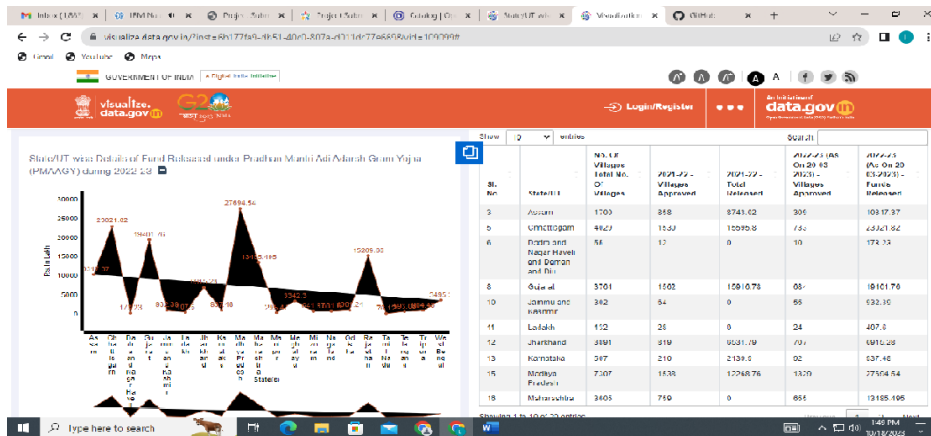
Inbox (1,947) | IBM No | Proje Subm | Project Subm | Catalog | Gi | State/UT-wis | Visualization | GitHub

visualize.data.gov.in/?inst=6b177fa9-8b51-40e0-807a-d311d77e6608#vid=109399#

Gmail YouTube Maps

GOVERNMENT OF INDIA | A Digital India Initiative

visualize. data.gov.in | G20

Login/Register

data.gov.in

State/UT-wise Details of Fund Released under Pradhan Mantri Adi Adarsh Gram Yojna (PMAAGY) during 2022-23

30000
25000
20000
15000
10000
5000
0

Rs in Lakh

23021.82
19161.76
27694.54
13185.195
15209.36
8743.82
7304.54
2451

As sa m | Ch ha tti sg ar h | Da dr a an d Na ga r Ha ve li | Gu jar at | Ja m mu an d Ka sh mi r | La da kh | Jh ar kh an d | Ka rn at ak a | Ma dh ya Pr ad es h | Ma ha ra sh tra | Ma ni pu r | Me gh ala ya | Mi zo ra m | Na ga lan d | Od ish a | Ra ja st ha n | Sik ki m | Ta mil Na du | Te la ng an a | Tri pu ra | We st Be ng al

States/UT

Show 10 entries | Search:

| Sl. No | State/UT | No. of Villages Total No. Of Villages | 2021-22 - Villages Approved | 2021-22 - Total Released | 2022-23 (As On 20-03-2023) - Villages Approved | 2022-23 (As On 20-03-2023) - Funds Released |
|---|---|---|---|---|---|---|
| 3 | Assam | 1703 | 868 | 8743.82 | 306 | 10317.87 |
| 5 | Chhattisgarh | 4029 | 1330 | 15096.8 | 733 | 23021.82 |
| 6 | Dadra and Nagar Haveli and Daman and Diu | 54 | 12 | 0 | 10 | 173.23 |
| 8 | Gujarat | 3701 | 1562 | 15010.78 | 684 | 19161.76 |
| 10 | Jammu and Kashmir | 342 | 84 | 0 | 55 | 932.39 |
| 11 | Ladakh | 152 | 28 | 0 | 24 | 407.8 |
| 12 | Jharkhand | 3891 | 319 | 6531.79 | 707 | 6816.28 |
| 13 | Karnataka | 367 | 210 | 2139.6 | 82 | 637.48 |
| 15 | Madhya Pradesh | 7307 | 1538 | 12268.76 | 1329 | 27694.54 |
| 18 | Maharashtra | 3405 | 759 | 0 | 655 | 13185.195 |

Showing 1 to 10 of 22 entries

Type here to search

1:46 PM
03/18/2023